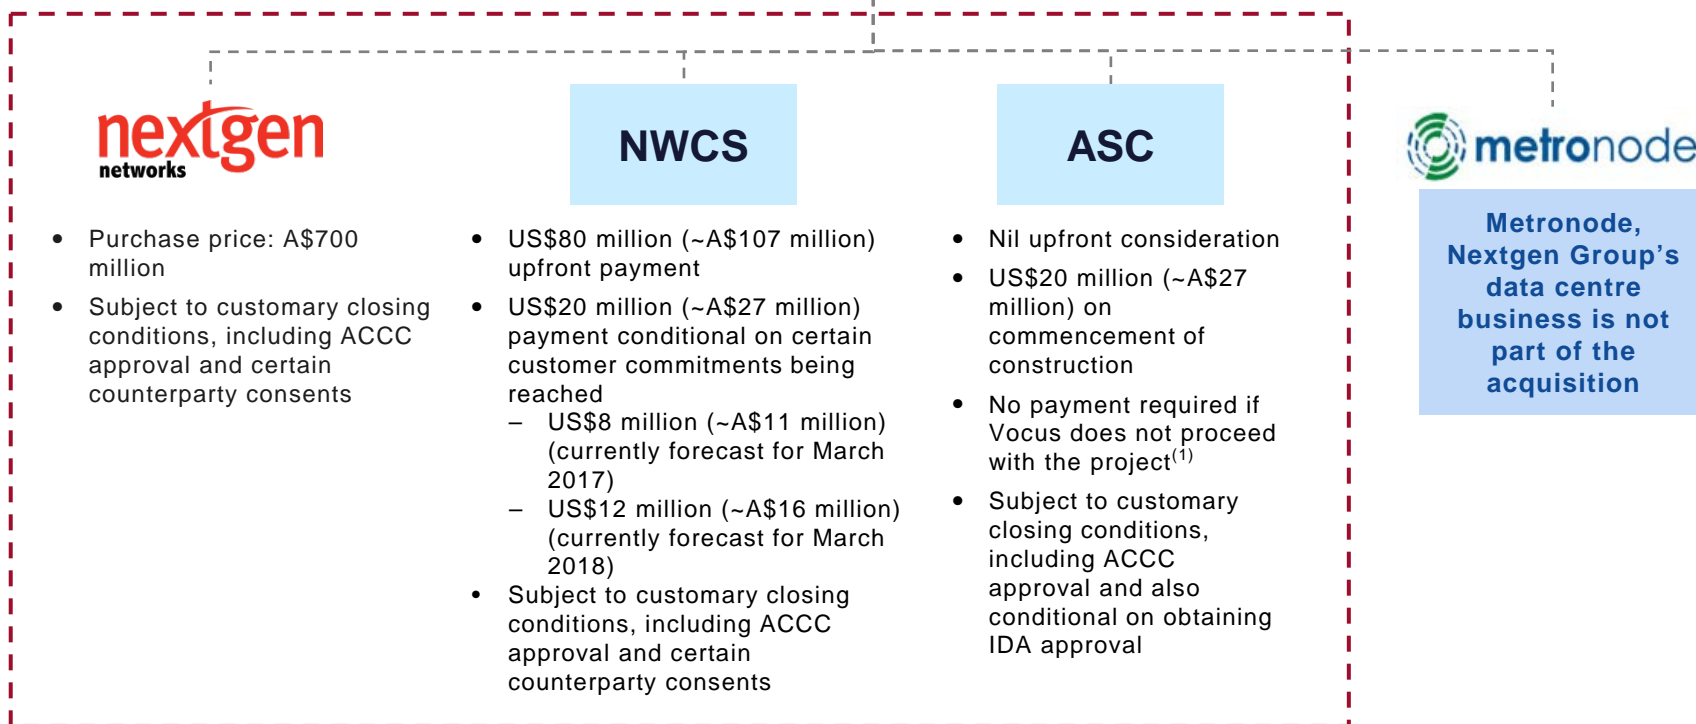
nextgen networks

NWCS

ASC

metronode

- Purchase price: A$700 million
- Subject to customary closing conditions, including ACCC approval and certain counterparty consents

- US$80 million (~A$107 million) upfront payment
- US$20 million (~A$27 million) payment conditional on certain customer commitments being reached
  – US$8 million (~A$11 million) (currently forecast for March 2017)
  – US$12 million (~A$16 million) (currently forecast for March 2018)
- Subject to customary closing conditions, including ACCC approval and certain counterparty consents

- Nil upfront consideration
- US$20 million (~A$27 million) on commencement of construction
- No payment required if Vocus does not proceed with the project$^{(1)}$
- Subject to customary closing conditions, including ACCC approval and also conditional on obtaining IDA approval

Metronode, Nextgen Group's data centre business is not part of the acquisition